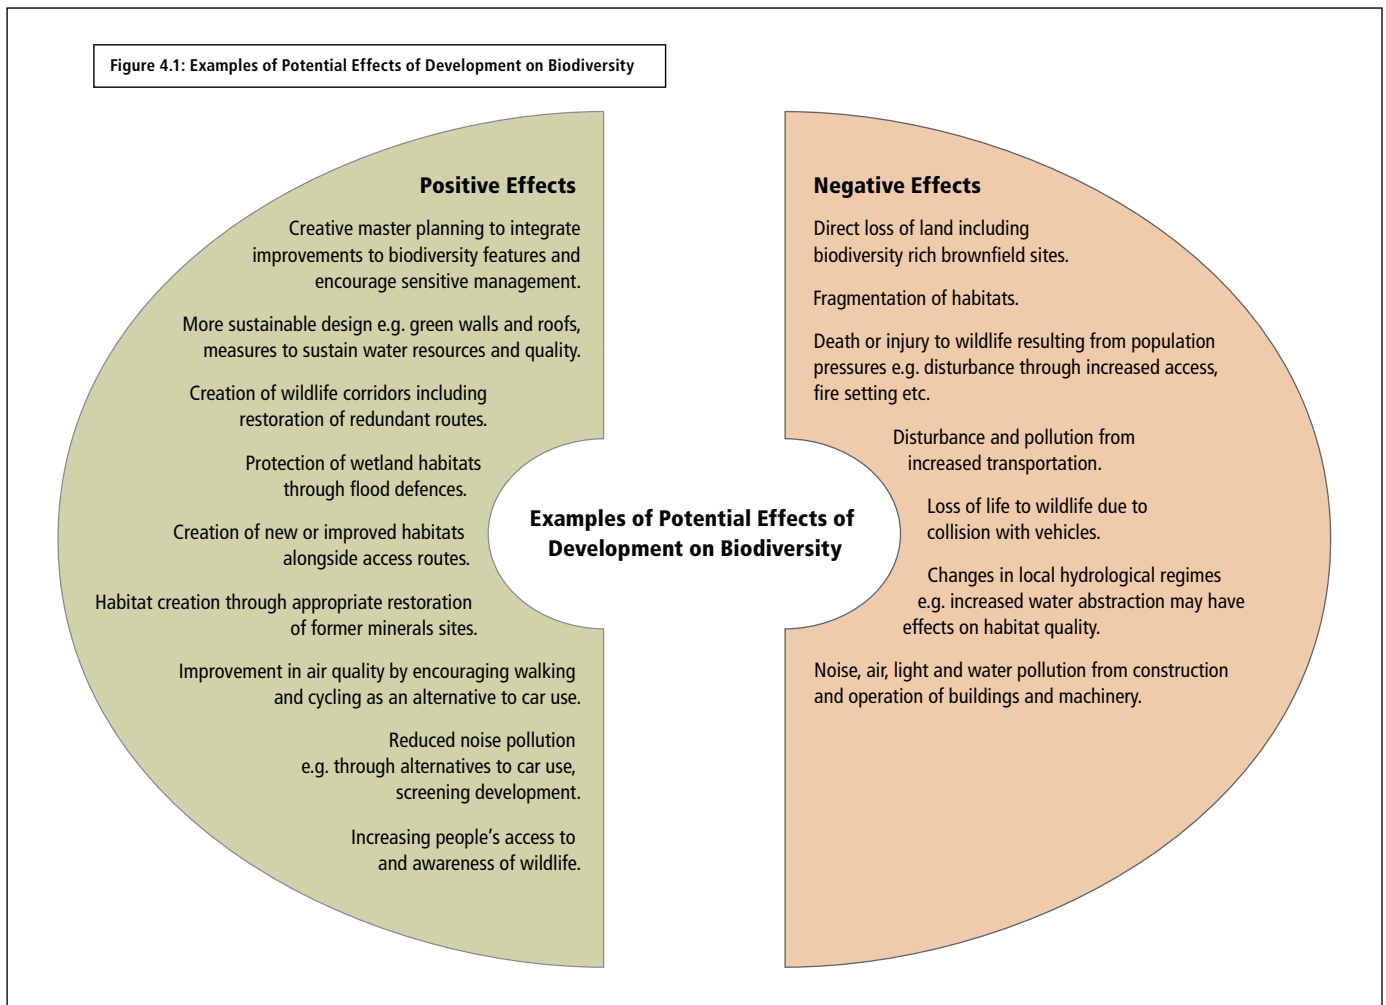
Figure 4.1: Examples of Potential Effects of Development on Biodiversity

Positive Effects

Creative master planning to integrate improvements to biodiversity features and encourage sensitive management.

More sustainable design e.g. green walls and roofs, measures to sustain water resources and quality.

Creation of wildlife corridors including restoration of redundant routes.

Protection of wetland habitats through flood defences.

Creation of new or improved habitats alongside access routes.

Habitat creation through appropriate restoration of former minerals sites.

Improvement in air quality by encouraging walking and cycling as an alternative to car use.

Reduced noise pollution e.g. through alternatives to car use, screening development.

Increasing people's access to and awareness of wildlife.

Examples of Potential Effects of Development on Biodiversity

Negative Effects

Direct loss of land including biodiversity rich brownfield sites.

Fragmentation of habitats.

Death or injury to wildlife resulting from population pressures e.g. disturbance through increased access, fire setting etc.

Disturbance and pollution from increased transportation.

Loss of life to wildlife due to collision with vehicles.

Changes in local hydrological regimes e.g. increased water abstraction may have effects on habitat quality.

Noise, air, light and water pollution from construction and operation of buildings and machinery.